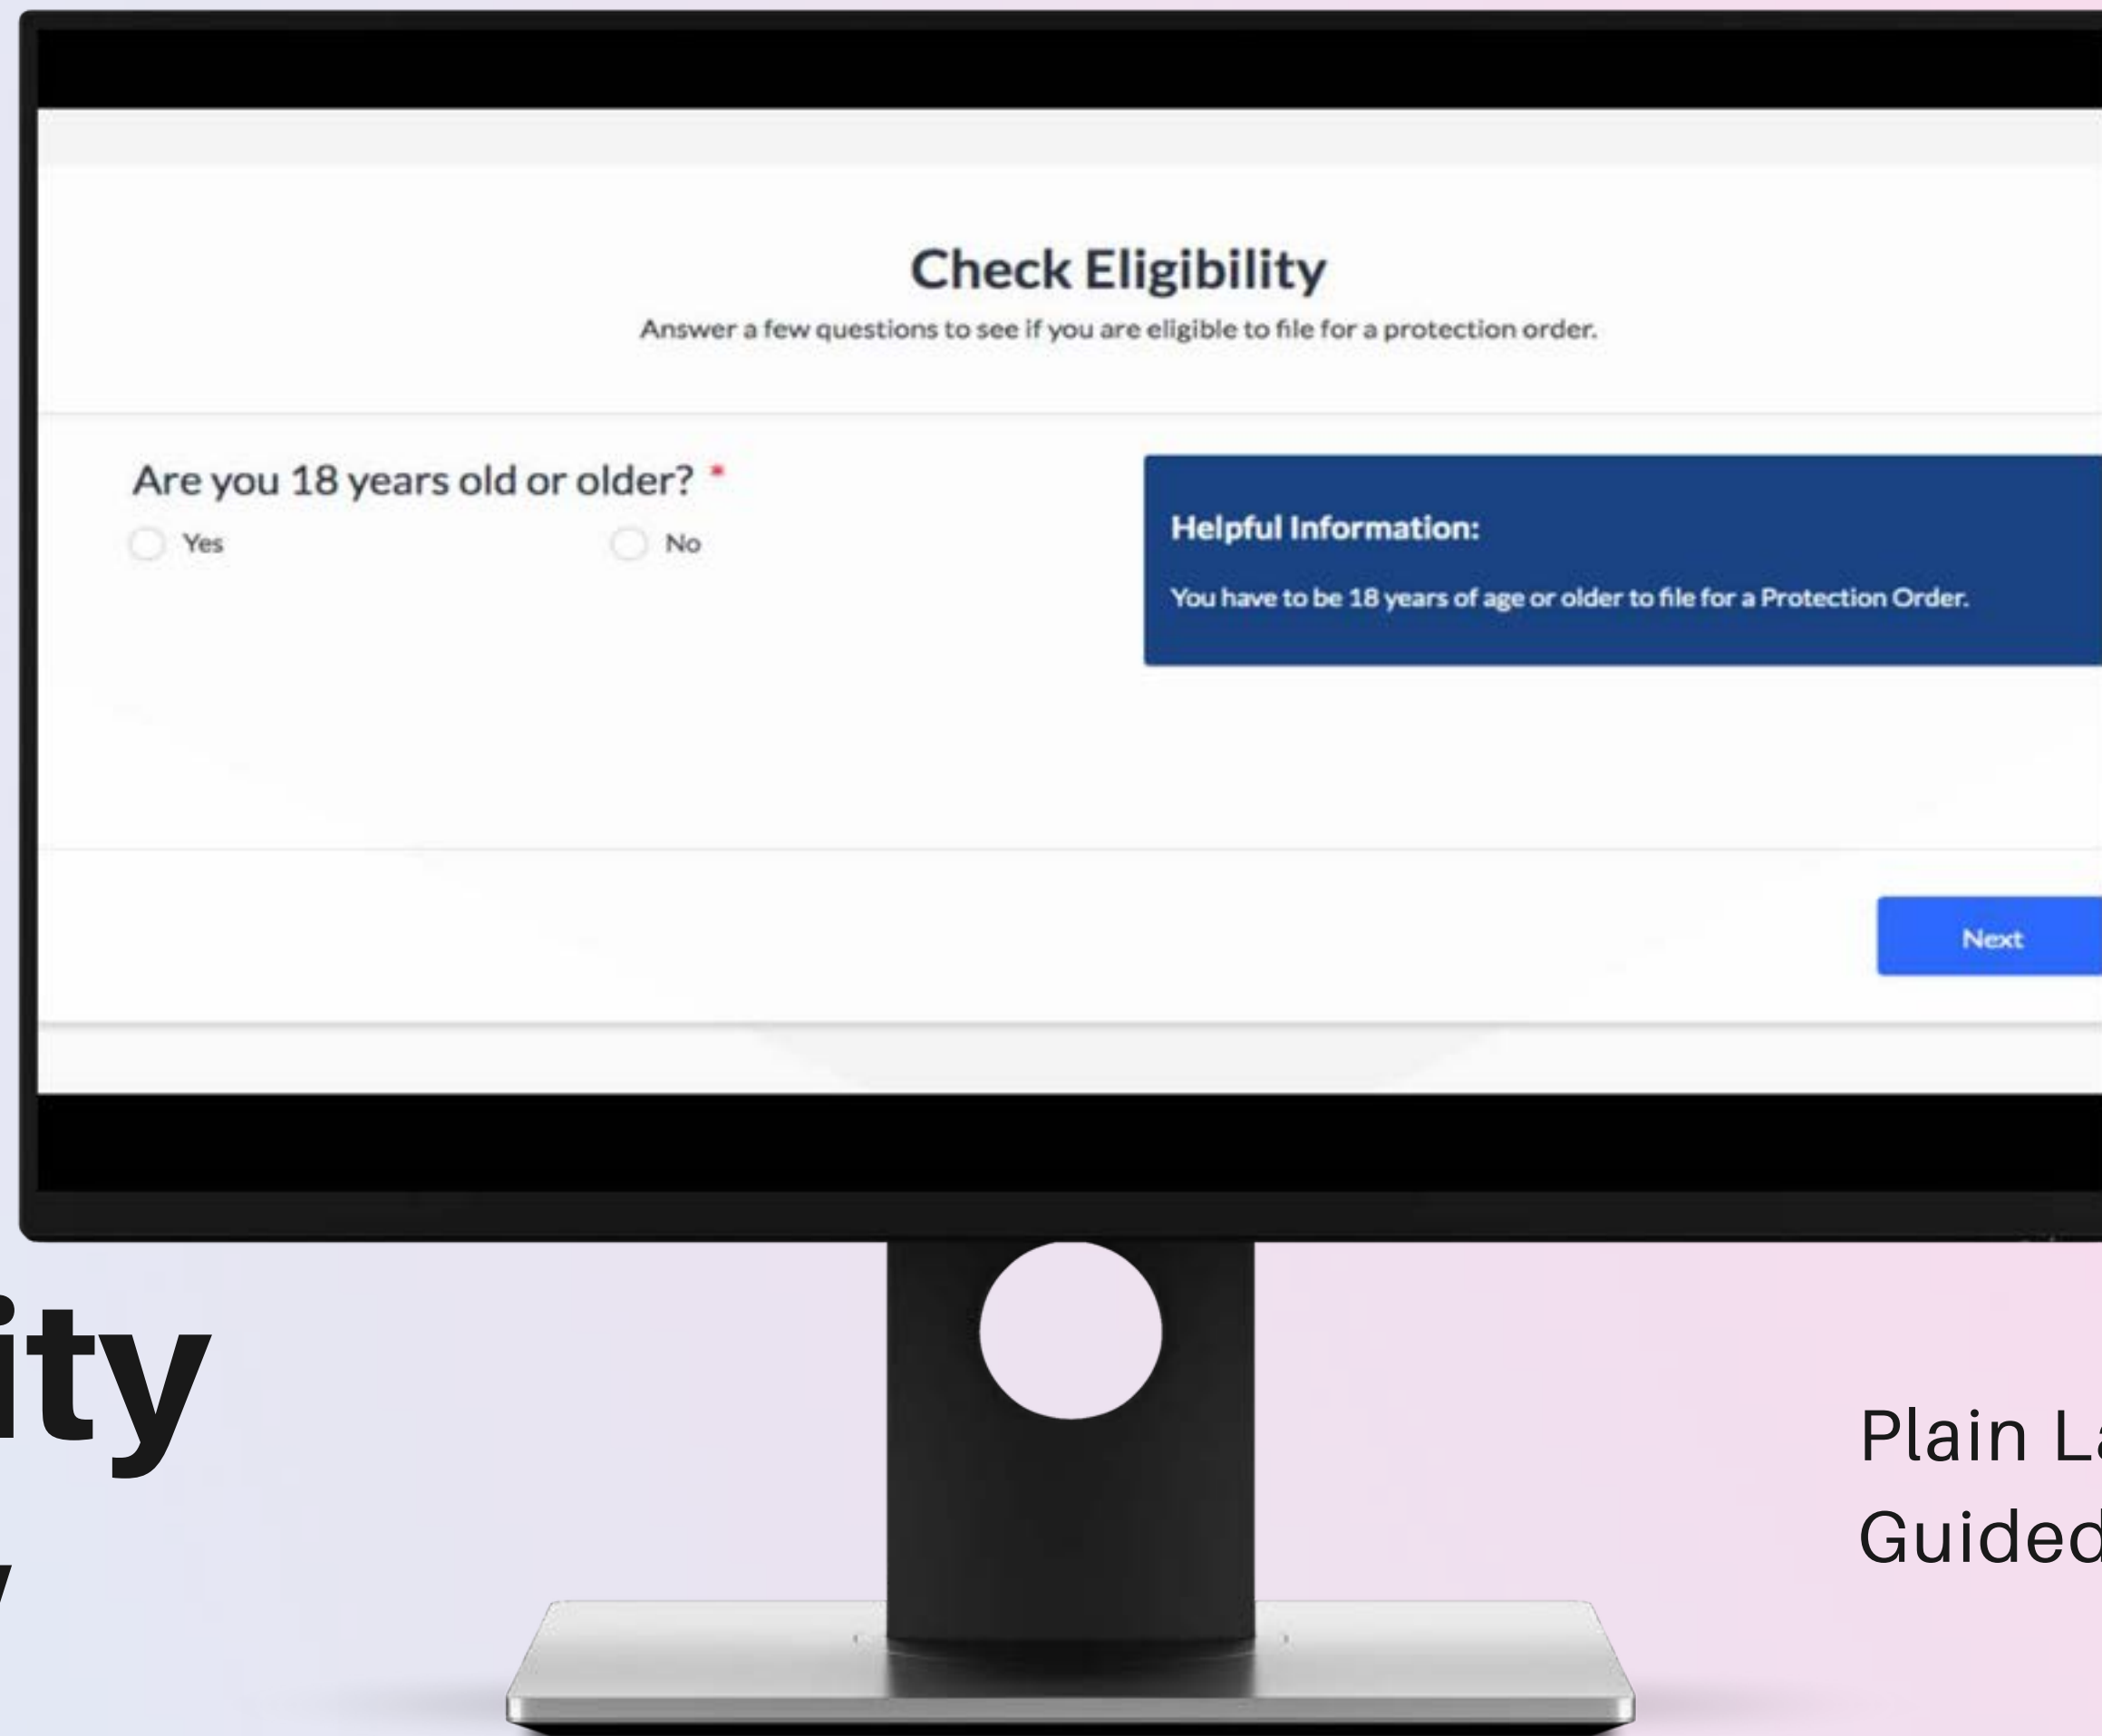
Check Eligibility

Answer a few questions to see if you are eligible to file for a protection order.

Are you 18 years old or older? *

Yes

No

Helpful Information:

You have to be 18 years of age or older to file for a Protection Order.

Next

ity

Plain La

Guided